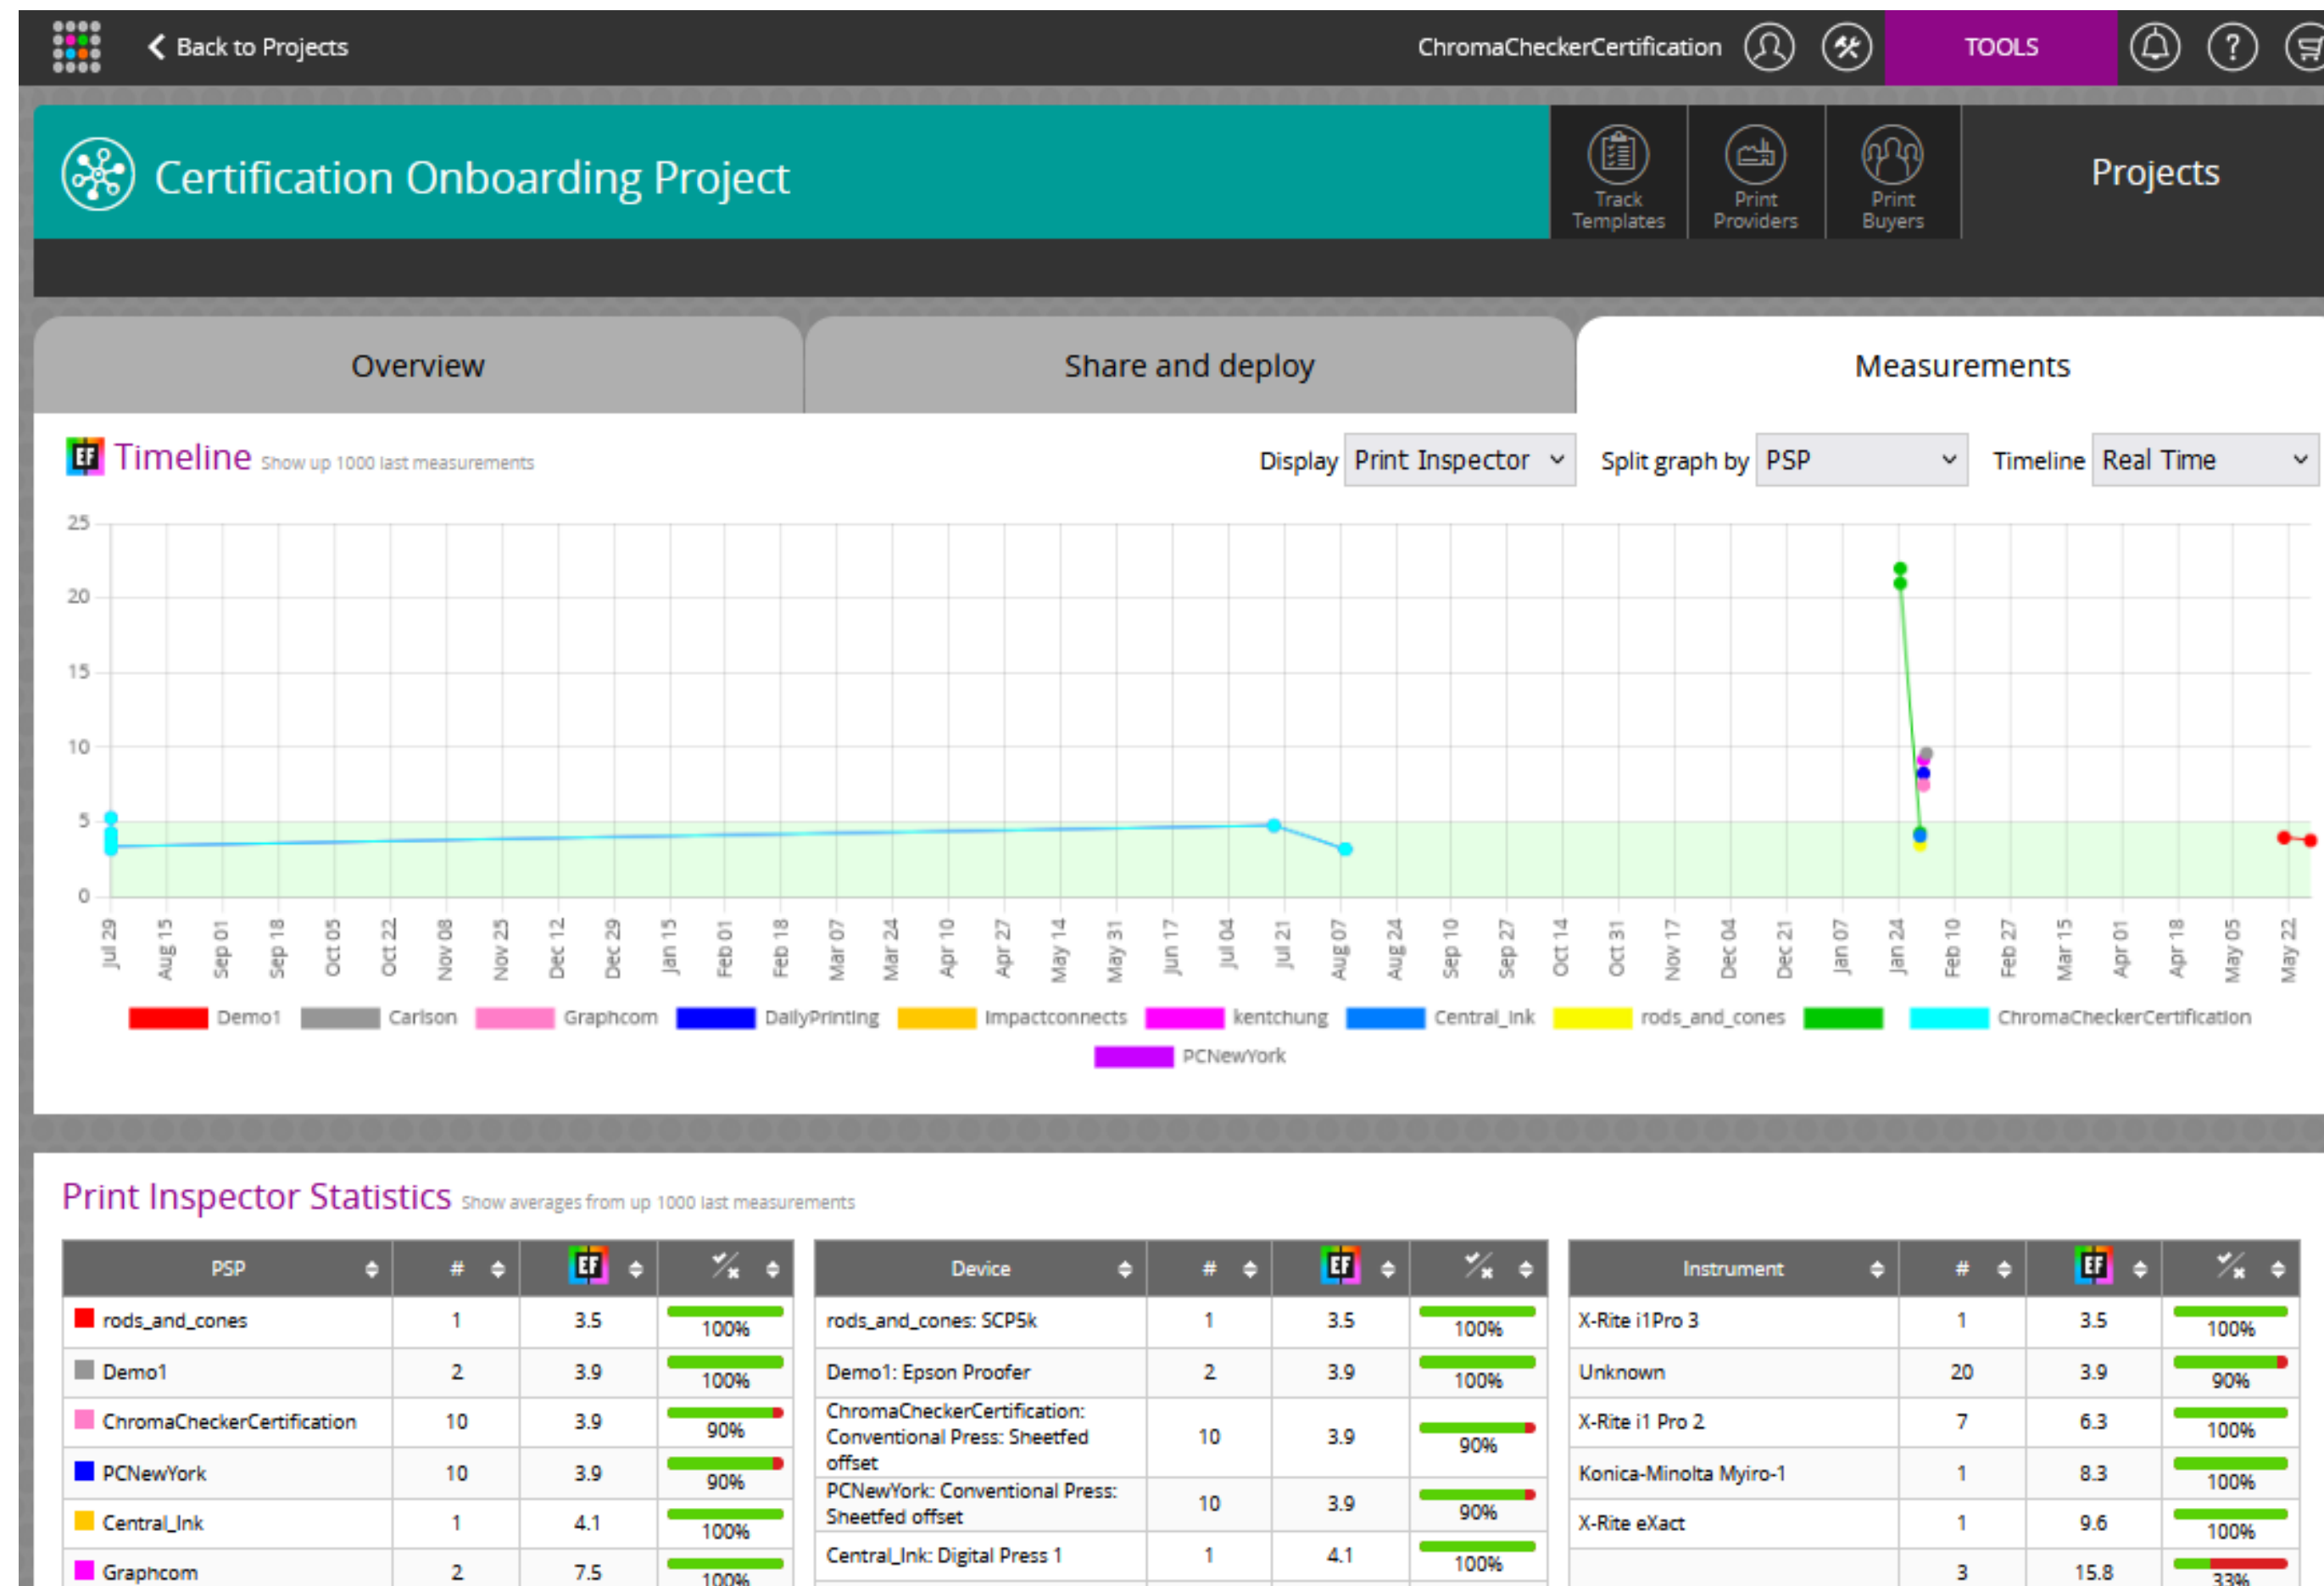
Back to Projects

ChromaCheckerCertification

TOOLS

Certification Onboarding Project

Track Templates

Print Providers

Print Buyers

Projects

Overview

Share and deploy

Measurements

Timeline Show up 1000 last measurements

Display Print Inspector

Split graph by PSP

Timeline Real Time

25
20
15
10
5
0

Jul 29, Aug 15, Sep 01, Sep 18, Oct 05, Oct 22, Nov 08, Nov 25, Dec 12, Dec 29, Jan 15, Feb 01, Feb 18, Mar 07, Mar 24, Apr 10, Apr 27, May 14, May 31, Jun 17, Jul 04, Jul 21, Aug 07, Aug 24, Sep 10, Sep 27, Oct 14, Oct 31, Nov 17, Dec 04, Dec 21, Jan 07, Jan 24, Feb 10, Feb 27, Mar 15, Apr 01, Apr 18, May 05, May 22

Demo1 Carlson Graphcom DailyPrinting Impactconnects kentchung Central_Ink rods_and_cones ChromaCheckerCertification PCNewYork

Print Inspector Statistics Show averages from up 1000 last measurements

| PSP | # | EF | ✓/✗ |
|---|---|---|---|
| rods_and_cones | 1 | 3.5 | 100% |
| Demo1 | 2 | 3.9 | 100% |
| ChromaCheckerCertification | 10 | 3.9 | 90% |
| PCNewYork | 10 | 3.9 | 90% |
| Central_Ink | 1 | 4.1 | 100% |
| Graphcom | 2 | 7.5 | 100% |

| Device | # | EF | ✓/✗ |
|---|---|---|---|
| rods_and_cones: SCP5k | 1 | 3.5 | 100% |
| Demo1: Epson Proofer | 2 | 3.9 | 100% |
| ChromaCheckerCertification: Conventional Press: Sheetfed offset | 10 | 3.9 | 90% |
| PCNewYork: Conventional Press: Sheetfed offset | 10 | 3.9 | 90% |
| Central_Ink: Digital Press 1 | 1 | 4.1 | 100% |

| Instrument | # | EF | ✓/✗ |
|---|---|---|---|
| X-Rite i1Pro 3 | 1 | 3.5 | 100% |
| Unknown | 20 | 3.9 | 90% |
| X-Rite i1 Pro 2 | 7 | 6.3 | 100% |
| Konica-Minolta Myiro-1 | 1 | 8.3 | 100% |
| X-Rite eXact | 1 | 9.6 | 100% |
|  | 3 | 15.8 | 33% |